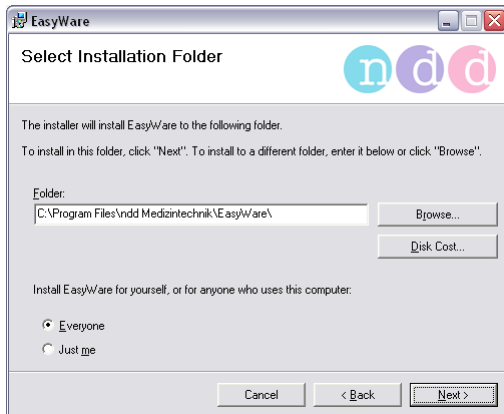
EasyWare

Select Installation Folder

ndd

The installer will install EasyWare to the following folder.

To install in this folder, click "Next". To install to a different folder, enter it below or click "Browse".

Folder:

C:\Program Files\ndd Medizintechnik\EasyWare\

Browse...

Disk Cost...

Install EasyWare for yourself, or for anyone who uses this computer:

Everyone

Just me

Cancel

< Back

Next >